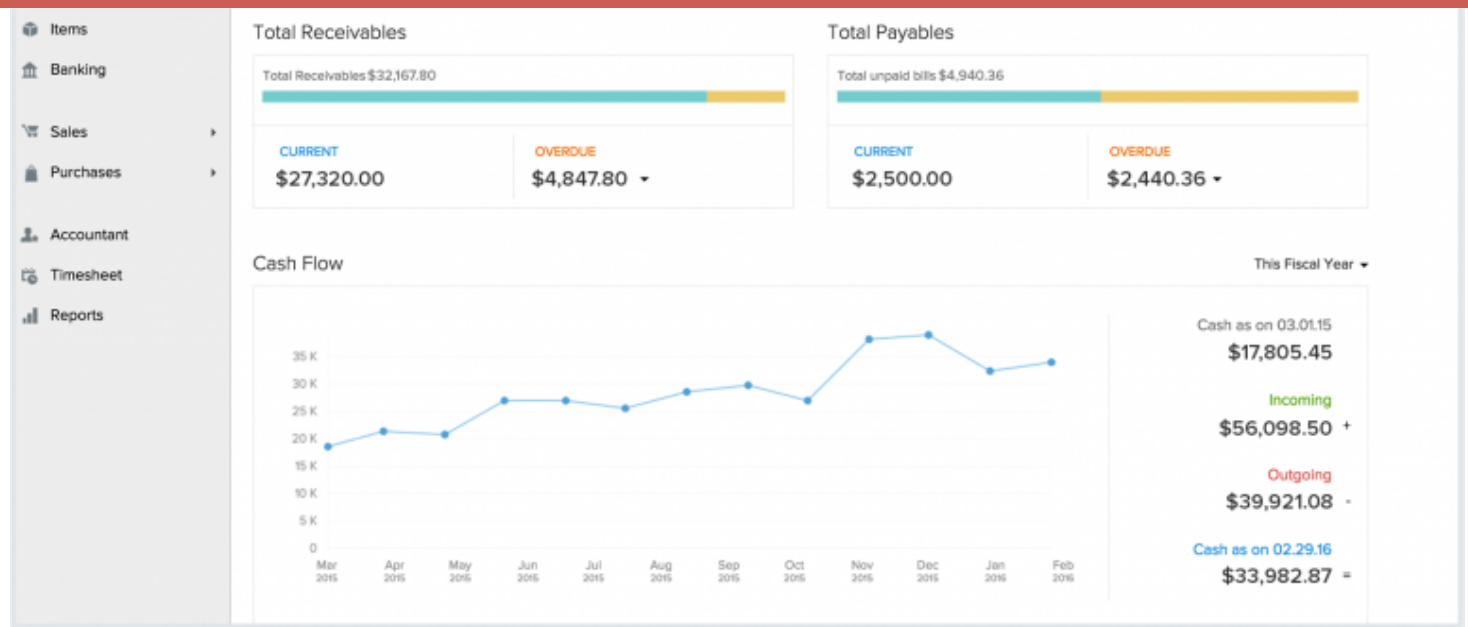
Items
Banking
Sales
Purchases
Accountant
Timesheet
Reports

Total Receivables
Total Receivables $32,167.80
CURRENT
$27,320.00
OVERDUE
$4,847.80

Total Payables
Total unpaid bills $4,940.36
CURRENT
$2,500.00
OVERDUE
$2,440.36

Cash Flow
This Fiscal Year

35 K
30 K
25 K
20 K
15 K
10 K
5 K
0
Mar 2015
Apr 2015
May 2015
Jun 2015
Jul 2015
Aug 2015
Sep 2015
Oct 2015
Nov 2015
Dec 2015
Jan 2016
Feb 2016

Cash as on 03.01.15
$17,805.45
Incoming
$56,098.50 +
Outgoing
$39,921.08 -
Cash as on 02.29.16
$33,982.87 =